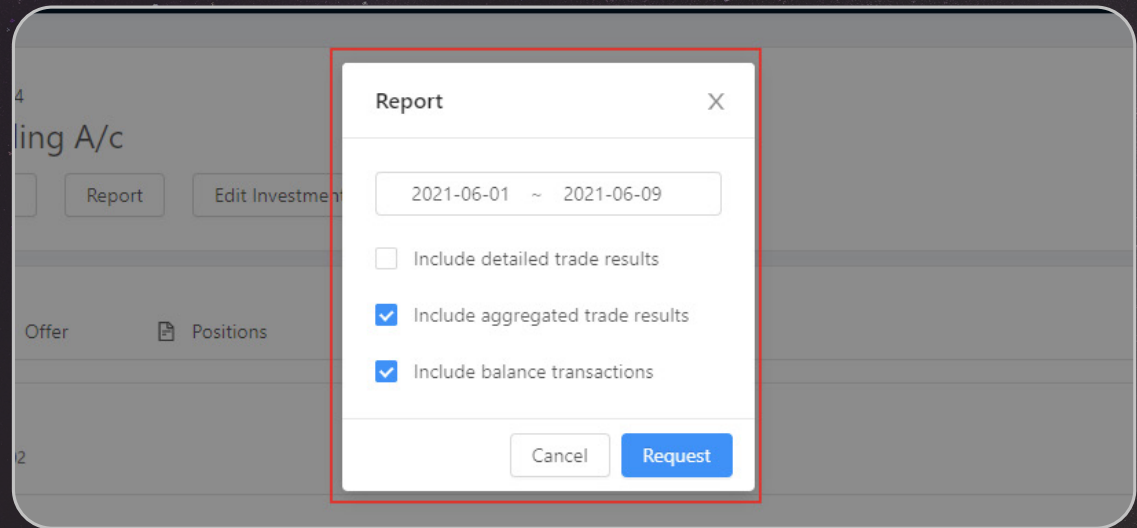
4
ling A/c

Report
Edit Investment

Offer
Positions

02

Report
X

2021-06-01 ~ 2021-06-09

Include detailed trade results

Include aggregated trade results

Include balance transactions

Cancel
Request